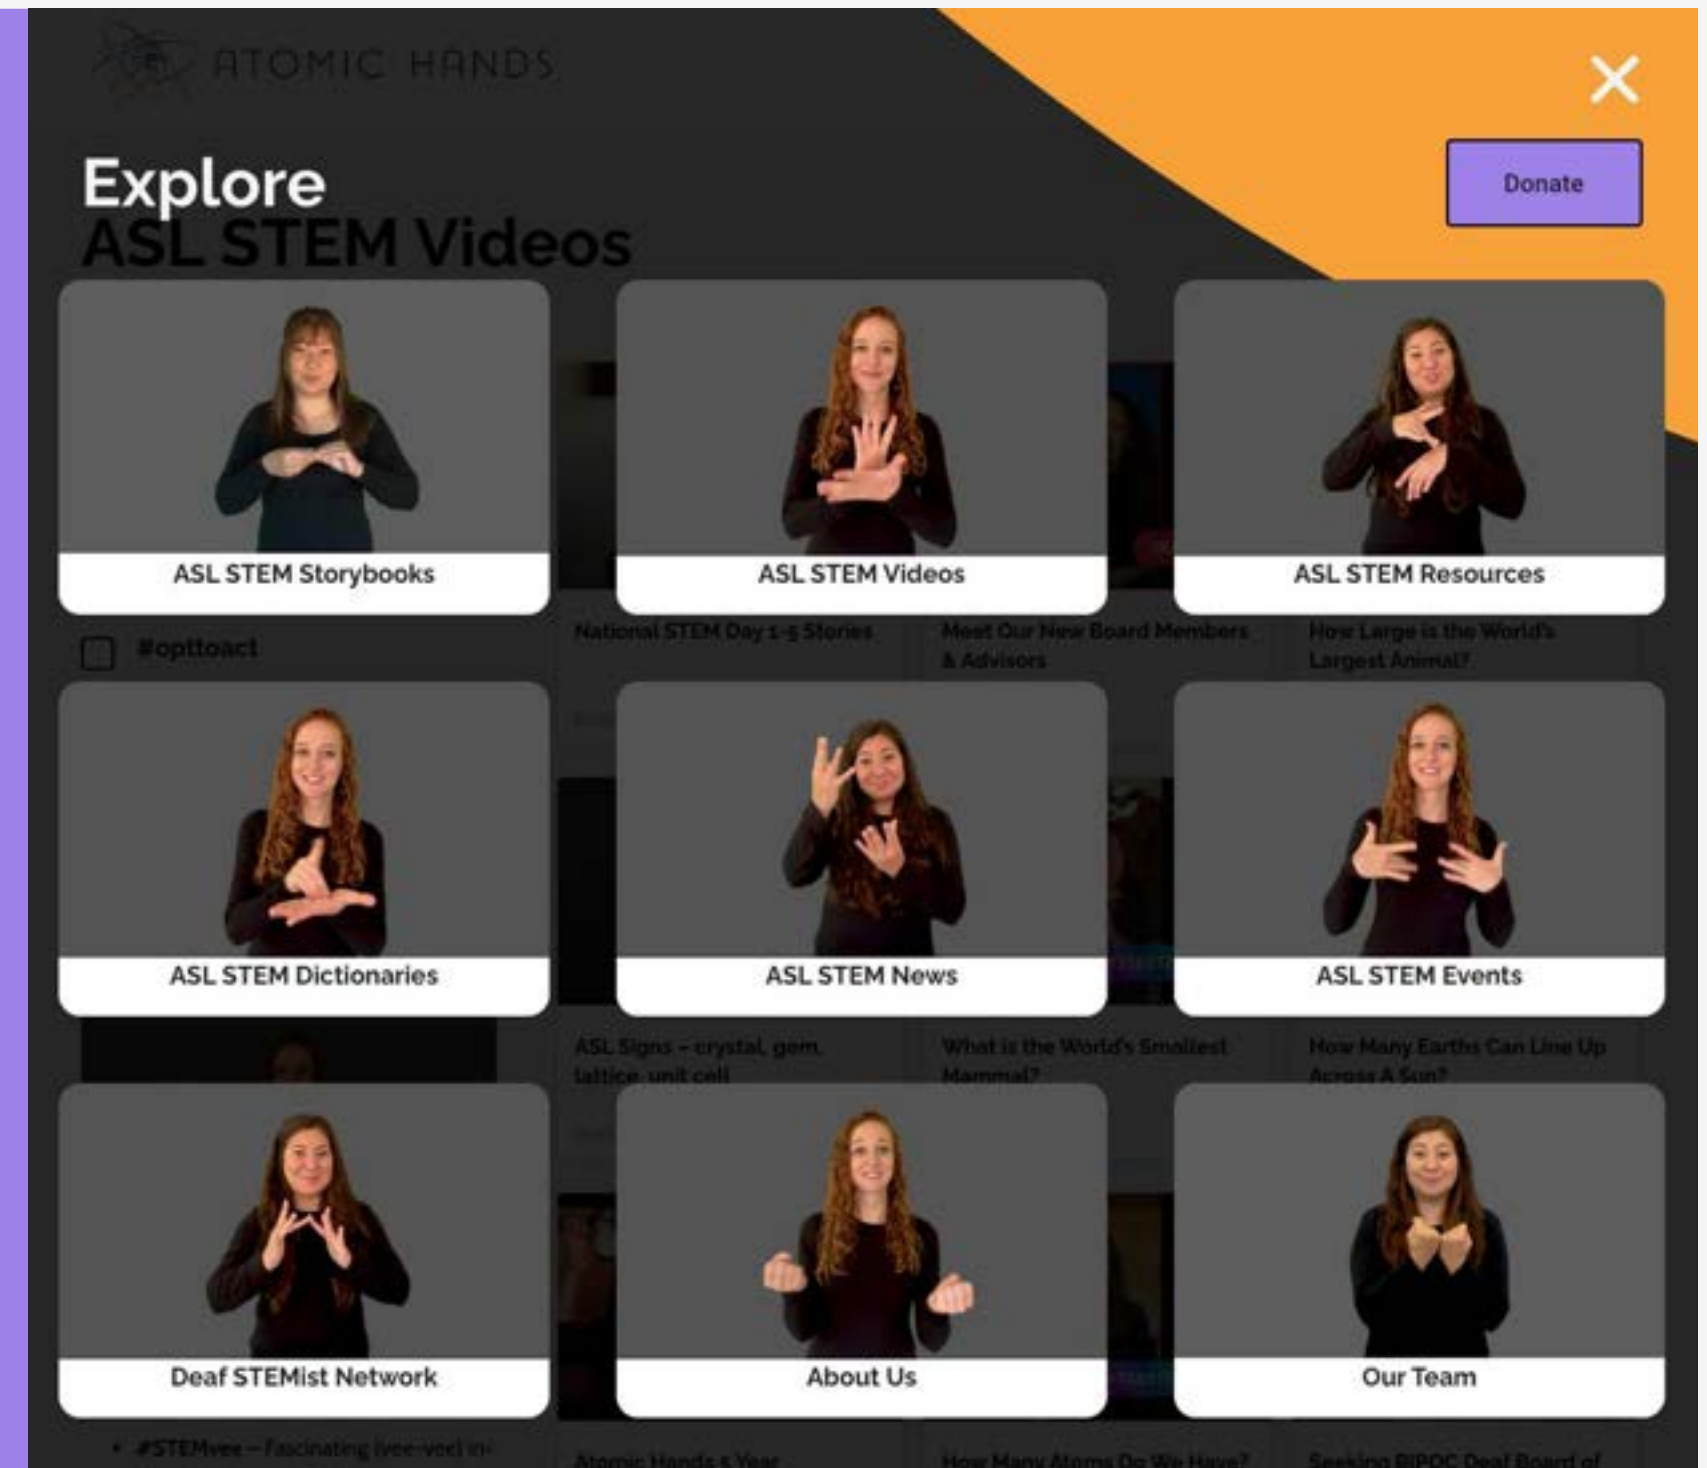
ATOMIC HANDS

Explore
ASL STEM Videos

Donate

ASL STEM Storybooks

ASL STEM Videos

ASL STEM Resources

#opttoact

National STEM Day 1-5 Stories

Meet Our New Board Members & Advisors

How Large is the World's Largest Animal?

ASL STEM Dictionaries

ASL STEM News

ASL STEM Events

ASL Signs – crystal, gem, lattice, unit cell

What is the World's Smallest Mammal?

How Many Earths Can Line Up Across A Sun?

Deaf STEMist Network

About Us

Our Team

• #STEMvee – fascinating (vee-vee) in-

Atomic Hands's Year

How Many Atoms Do We Have?

Seeking BIPOC Deaf Board of